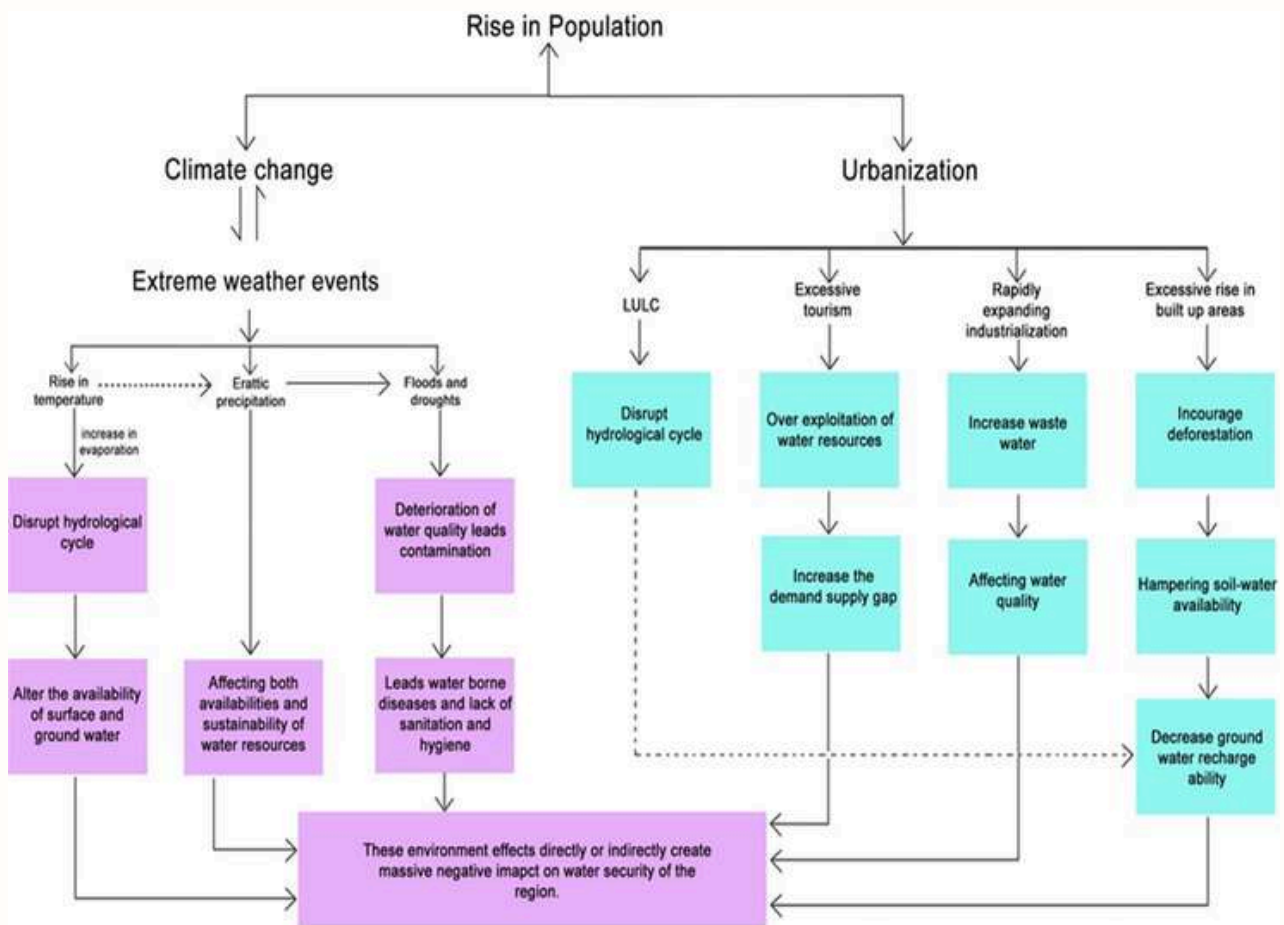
Rise in Population

Climate change

Urbanization

Extreme weather events

Rise in temperature

Erratic precipitation

Floods and droughts

increase in evaporation

Disrupt hydrological cycle

Alter the availability of surface and ground water

Affecting both availabilities and sustainability of water resources

Deterioration of water quality leads contamination

Leads water borne diseases and lack of sanitation and hygiene

LULC

Excessive tourism

Rapidly expanding industrialization

Excessive rise in built up areas

Disrupt hydrological cycle

Over exploitation of water resources

Increase waste water

Incourage deforestation

Increase the demand supply gap

Affecting water quality

Hampering soil-water availability

Decrease ground water recharge ability

These environment effects directly or indirectly create massive negative imapct on water security of the region.